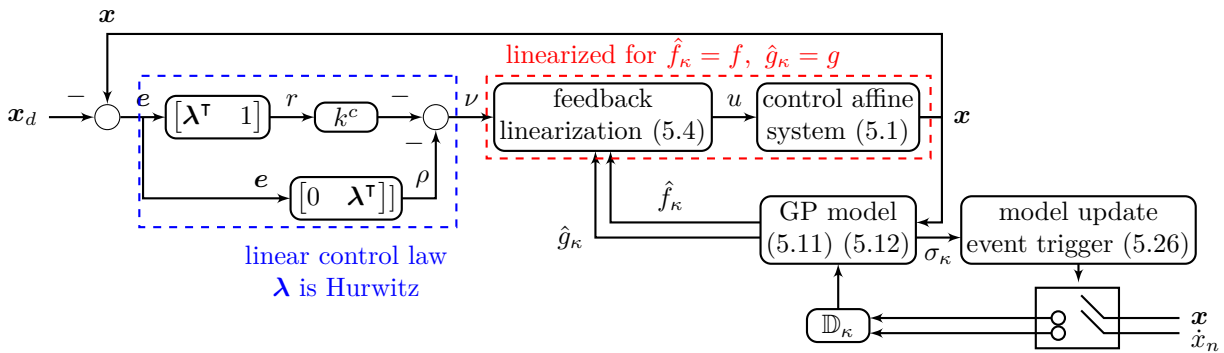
$\boldsymbol{x}$

linearized for $\hat{f}_\kappa = f,\ \hat{g}_\kappa = g$

$-$

$\boldsymbol{x}_d$

$\boldsymbol{e}$

$\begin{bmatrix}\boldsymbol{\lambda}^\intercal & 1\end{bmatrix}$

$r$

$k^c$

$-$

$\nu$

feedback linearization (5.4)

$u$

control affine system (5.1)

$\boldsymbol{x}$

$-$

$\boldsymbol{e}$

$\begin{bmatrix}0 & \boldsymbol{\lambda}^\intercal\end{bmatrix}$

$\rho$

$\hat{f}_\kappa$

GP model (5.11) (5.12)

model update event trigger (5.26)

$\hat{g}_\kappa$

$\sigma_\kappa$

linear control law

$\boldsymbol{\lambda}$ is Hurwitz

$\mathbb{D}_\kappa$

$\boldsymbol{x}$

$\dot{x}_n$